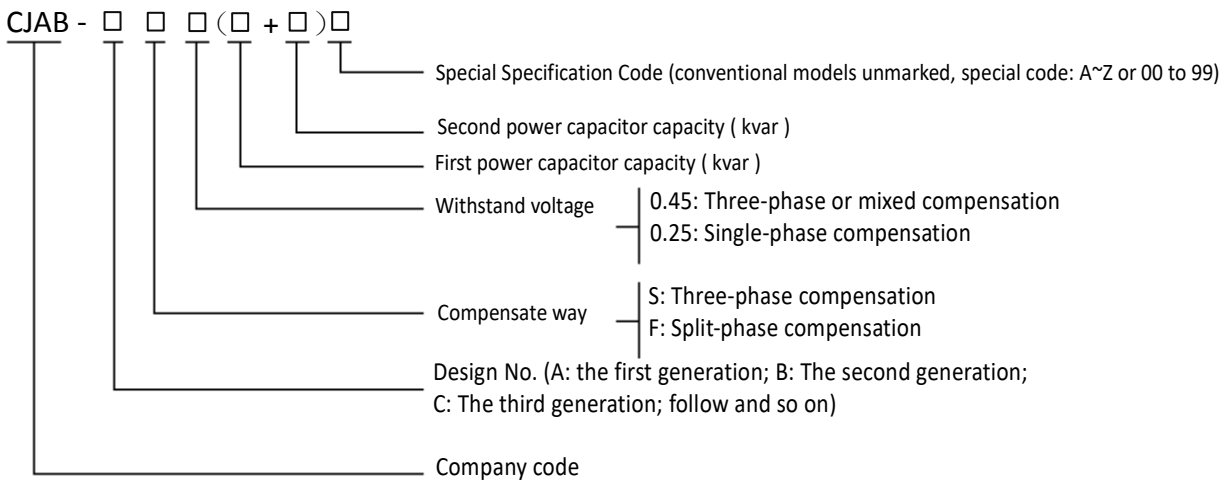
CJAB - □ □ □（□ + □）□

Special Specification Code (conventional models unmarked, special code: A~Z or 00 to 99)

Second power capacitor capacity ( kvar )

First power capacitor capacity ( kvar )

Withstand voltage
0.45: Three-phase or mixed compensation
0.25: Single-phase compensation

Compensate way
S: Three-phase compensation
F: Split-phase compensation

Design No. (A: the first generation; B: The second generation; C: The third generation; follow and so on)

Company code